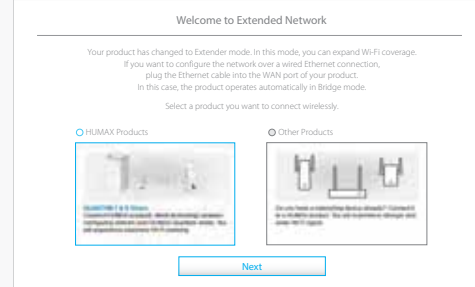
Welcome to Extended Network

Your product has changed to Extender mode. In this mode, you can expand Wi-Fi coverage. If you want to configure the network over a wired Ethernet connection, plug the Ethernet cable into the WAN port of your product. In this case, the product operates automatically in Bridge mode.

Select a product you want to connect wirelessly.

HUMAX Products

Other Products

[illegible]

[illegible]

Next